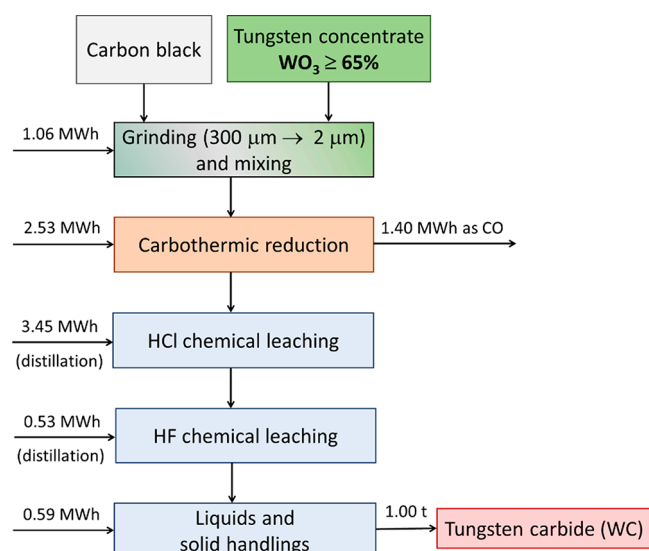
Carbon black

Tungsten concentrate $WO_3 \geq 65\%$

1.06 MWh

Grinding (300 $\mu$m $\rightarrow$ 2 $\mu$m) and mixing

2.53 MWh

Carbothermic reduction

1.40 MWh as CO

3.45 MWh (distillation)

HCl chemical leaching

0.53 MWh (distillation)

HF chemical leaching

0.59 MWh

Liquids and solid handlings

1.00 t

Tungsten carbide (WC)